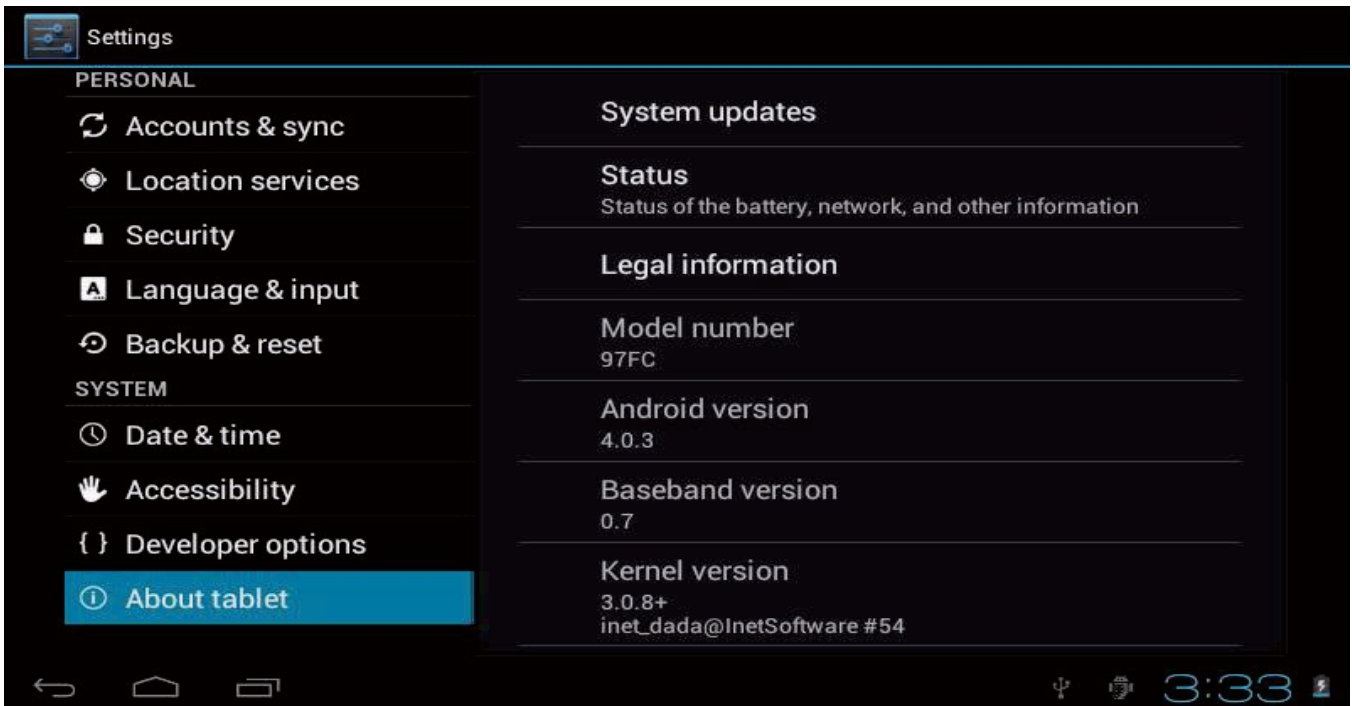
Settings

PERSONAL
Accounts & sync
Location services
Security
Language & input
Backup & reset
SYSTEM
Date & time
Accessibility
{ } Developer options
About tablet

System updates

Status
Status of the battery, network, and other information

Legal information

Model number
97FC

Android version
4.0.3

Baseband version
0.7

Kernel version
3.0.8+
inet_dada@InetSoftware #54

3:33